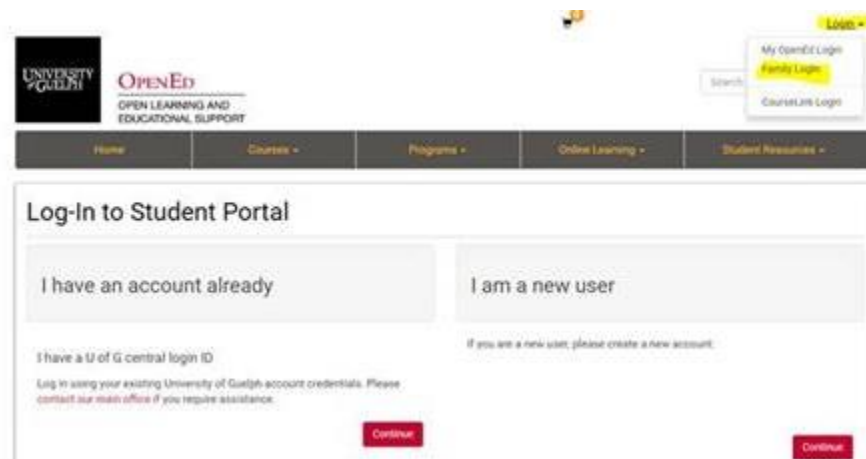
Login ▾

My OpenEd Login
Family Login
CourseLink Login

UNIVERSITY GUELPH

OPENED
OPEN LEARNING AND EDUCATIONAL SUPPORT

Search

Home
Courses ▾
Programs ▾
Online Learning ▾
Student Resources ▾

Log-In to Student Portal

I have an account already

I have a U of G central login ID

Log in using your existing University of Guelph account credentials. Please contact our main office if you require assistance.

Continue

I am a new user

If you are a new user, please create a new account.

Continue